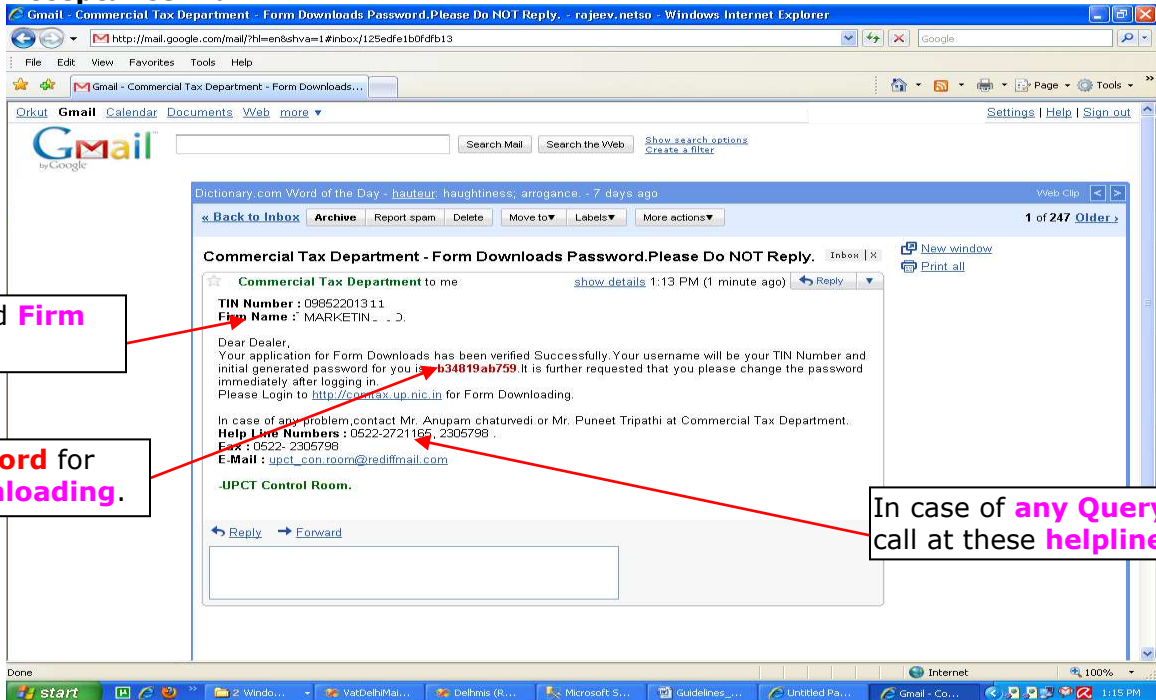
Gmail - Commercial Tax Department - Form Downloads Password.Please Do NOT Reply. - rajeev.netso - Windows Internet Explorer

http://mail.google.com/mail/?hl=en&shva=1#inbox/125edfe1b0fdfb13

Google

File Edit View Favorites Tools Help

Gmail - Commercial Tax Department - Form Downloads...

Page Tools

Orkut Gmail Calendar Documents Web more ▼

Settings | Help | Sign out

Gmail by Google

Search Mail Search the Web Show search options Create a filter

Dictionary.com Word of the Day - hauteur: haughtiness; arrogance. - 7 days ago

Web Clip

« Back to Inbox Archive Report spam Delete Move to▼ Labels▼ More actions▼

1 of 247 Older ›

Commercial Tax Department - Form Downloads Password.Please Do NOT Reply. Inbox | X

New window

Print all

Commercial Tax Department to me

show details 1:13 PM (1 minute ago) Reply

TIN Number : 09852201311
Firm Name : MARKETIN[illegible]

Dear Dealer,
Your application for Form Downloads has been verified Successfully.Your username will be your TIN Number and initial generated password for you is b34819ab759.It is further requested that you please change the password immediately after logging in.
Please Login to http://comtax.up.nic.in for Form Downloading.

In case of any problem,contact Mr. Anupam chaturvedi or Mr. Puneet Tripathi at Commercial Tax Department.
Help Line Numbers : 0522-2721165, 2305798 .
Fax : 0522- 2305798
E-Mail : upct_con.room@rediffmail.com

-UPCT Control Room.

Reply Forward

d Firm

ord for
loading.

In case of any Query
call at these helpline

Done

Internet

100%

start

2 Windo...

VatDelhiMai...

Delhmis (R...

Microsoft S...

Guidelines_...

Untitled Pa...

Gmail - Co...

1:15 PM